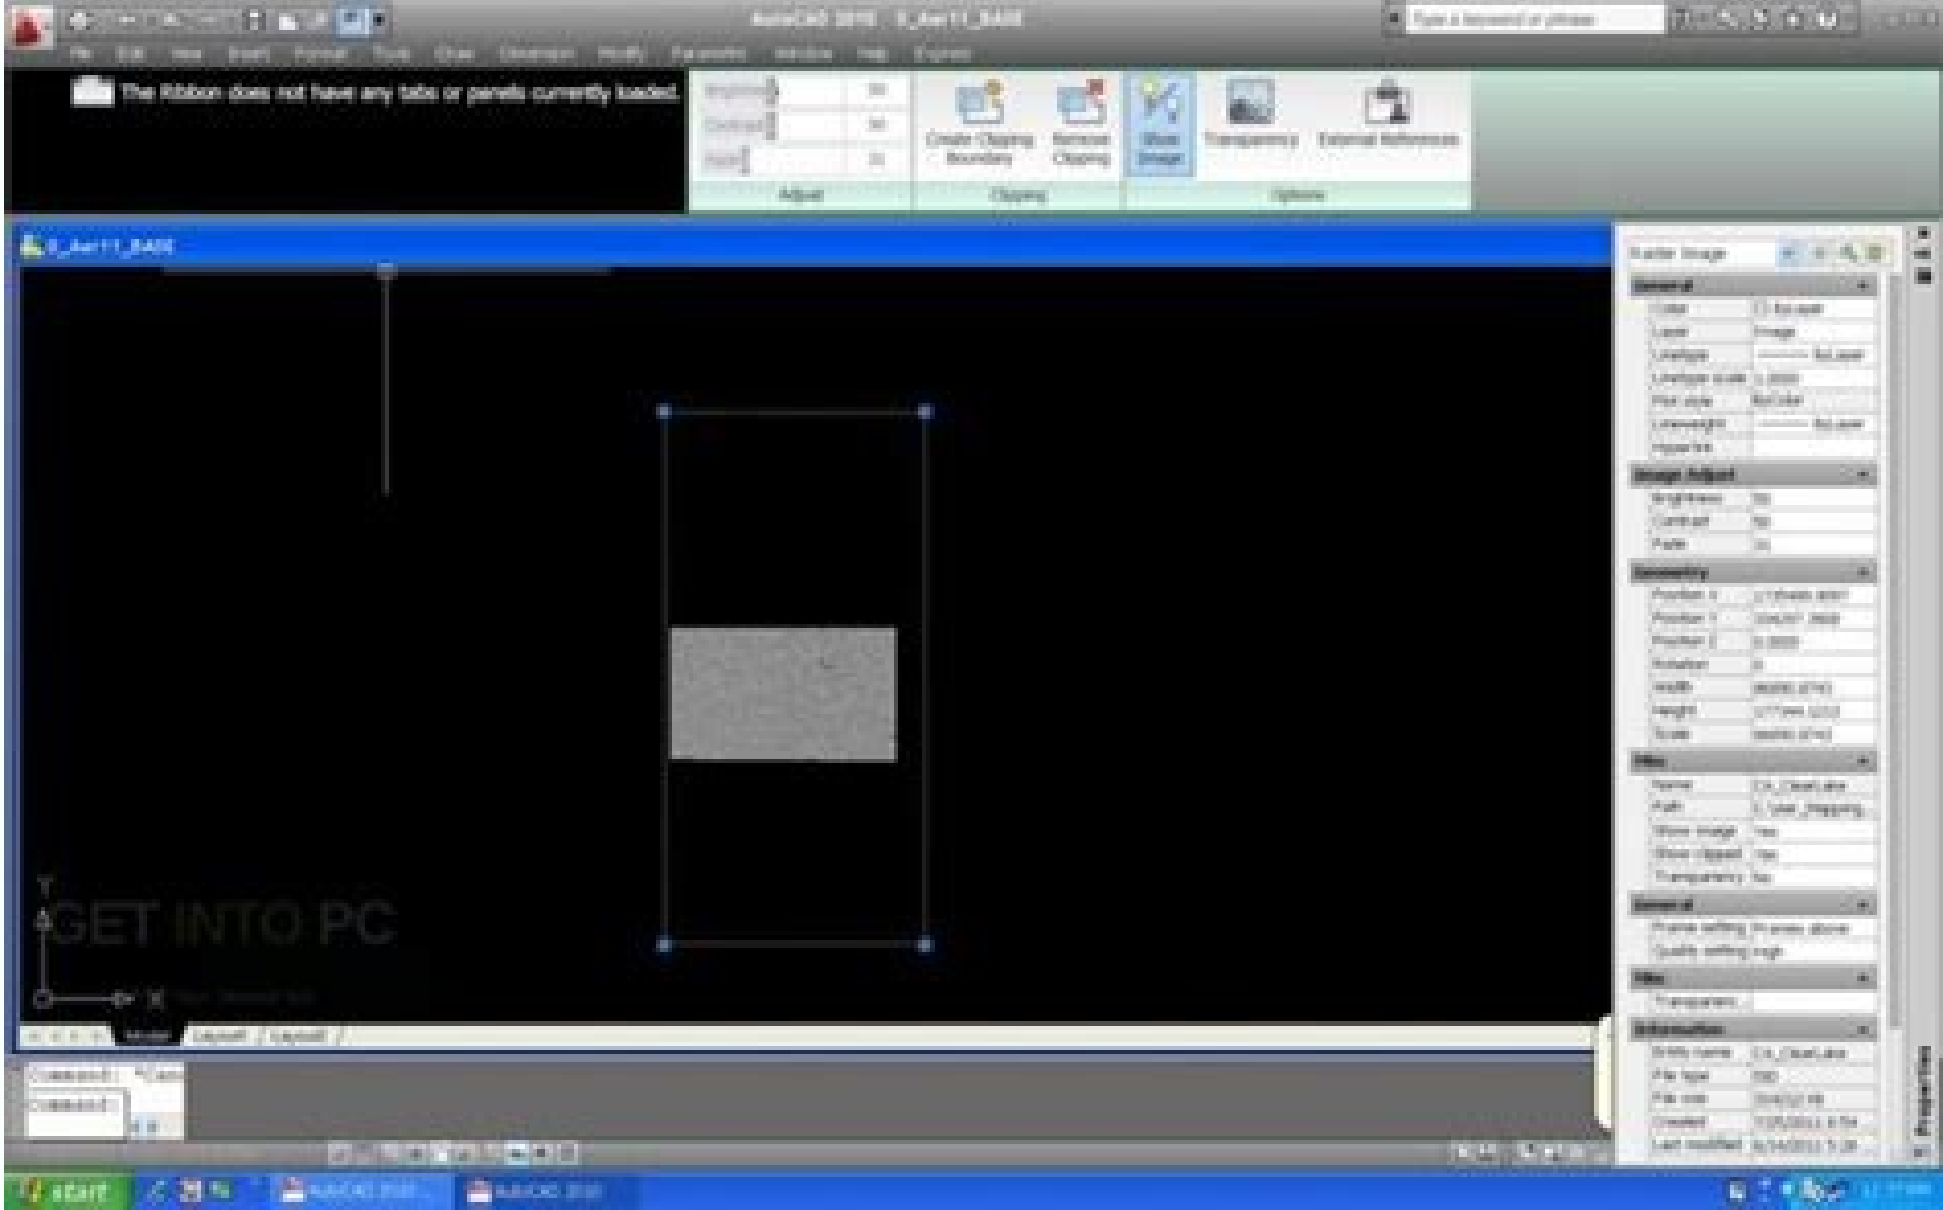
AutoCAD 2010 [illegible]

File Edit View Insert Format Tools Draw Dimension Modify Parameters Window Help Express

The Ribbon does not have any tabs or panels currently loaded.

Brightness 50
Contrast 50
Fade 0
Adjust

Create Clipping Boundary
Remove Clipping
Clipping

Show Image
Transparency
External References
Options

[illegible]

Raster Image

General
Color ByLayer
Layer Image
Linetype ByLayer
Linetype scale 1.0000
Plot style ByColor
Lineweight ByLayer
Hyperlink

Image Adjust
Brightness 50
Contrast 50
Fade 0

Geometry
Position X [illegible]
Position Y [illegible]
Position Z 0.0000
Rotation 0
Width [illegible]
Height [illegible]
Scale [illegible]

Misc
Name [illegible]
Path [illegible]
Show image Yes
Show clipped Yes
Transparency No

General
Frame setting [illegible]
Quality setting High

Misc
Transparent

Information
Entity name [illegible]
File type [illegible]
File size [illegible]
Created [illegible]
Last modified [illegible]

Properties

GET INTO PC

Model Layout1 Layout2

Command:
Command:

start
AutoCAD 2010
AutoCAD 2010